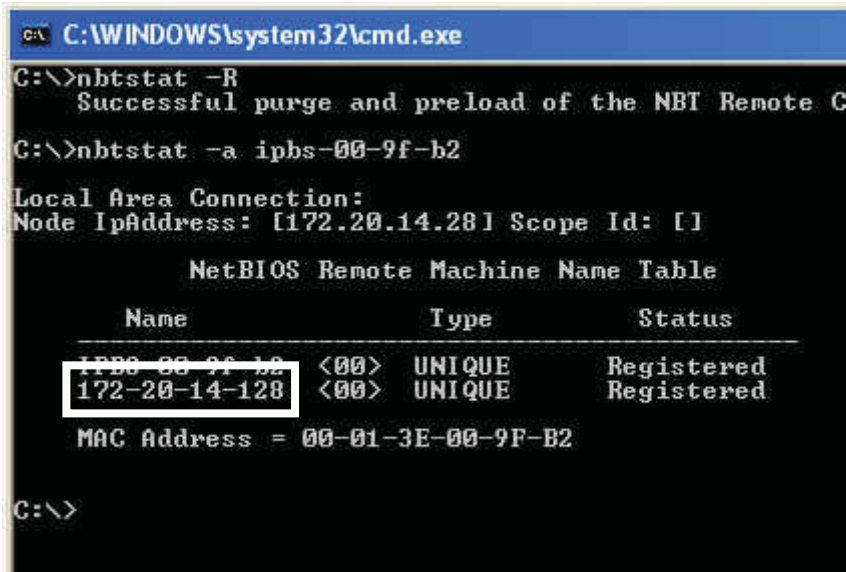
C:\WINDOWS\system32\cmd.exe

C:\>nbtstat -R
Successful purge and preload of the NBT Remote C

C:\>nbtstat -a ipbs-00-9f-b2

Local Area Connection:
Node IpAddress: [172.20.14.28] Scope Id: []

NetBIOS Remote Machine Name Table

| Name | | Type | Status |
|---|---|---|---|
| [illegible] | <00> | UNIQUE | Registered |
| 172-20-14-128 | <00> | UNIQUE | Registered |

MAC Address = 00-01-3E-00-9F-B2

C:\>